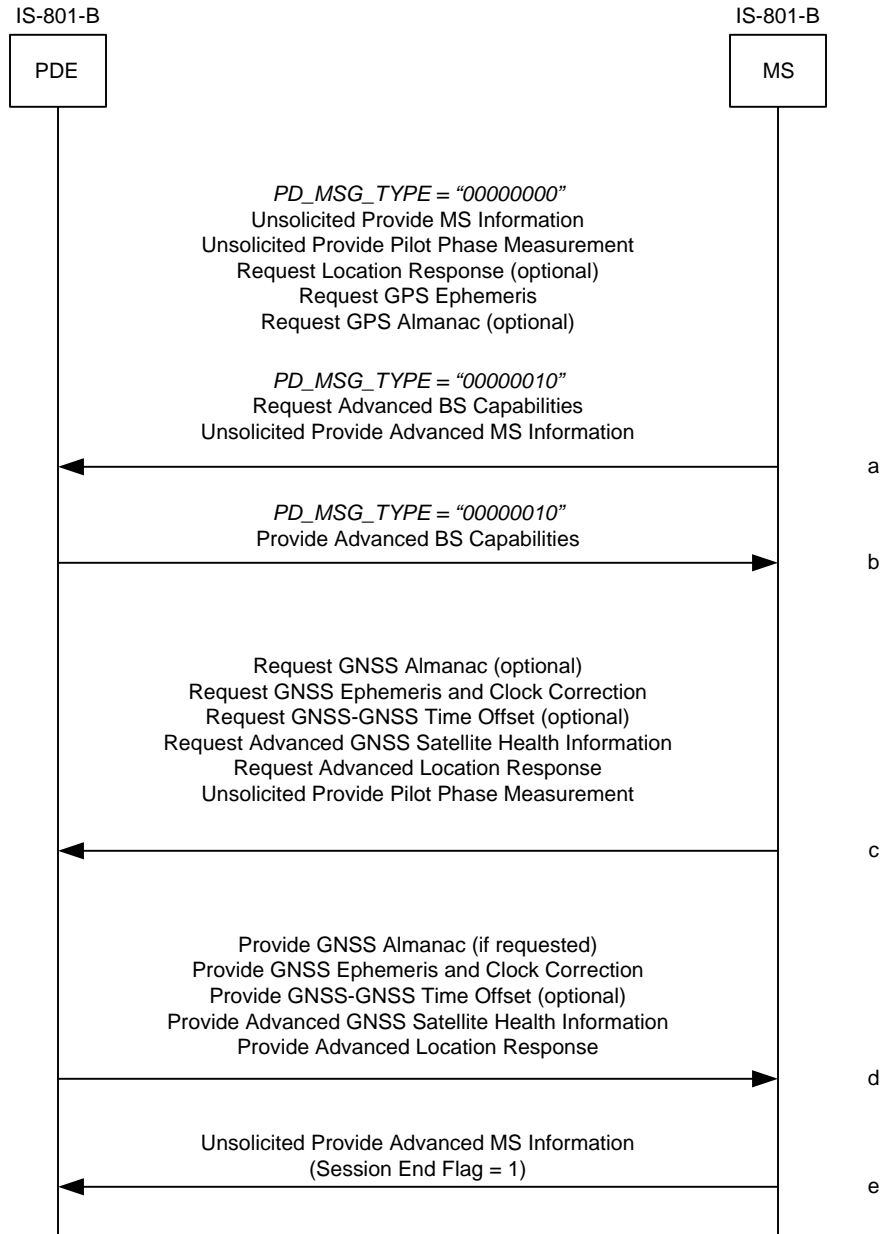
IS-801-B
PDE

IS-801-B
MS

PD_MSG_TYPE = “00000000”
Unsolicited Provide MS Information
Unsolicited Provide Pilot Phase Measurement
Request Location Response (optional)
Request GPS Ephemeris
Request GPS Almanac (optional)

PD_MSG_TYPE = “00000010”
Request Advanced BS Capabilities
Unsolicited Provide Advanced MS Information

a

PD_MSG_TYPE = “00000010”
Provide Advanced BS Capabilities

b

Request GNSS Almanac (optional)
Request GNSS Ephemeris and Clock Correction
Request GNSS-GNSS Time Offset (optional)
Request Advanced GNSS Satellite Health Information
Request Advanced Location Response
Unsolicited Provide Pilot Phase Measurement

c

Provide GNSS Almanac (if requested)
Provide GNSS Ephemeris and Clock Correction
Provide GNSS-GNSS Time Offset (optional)
Provide Advanced GNSS Satellite Health Information
Provide Advanced Location Response

d

Unsolicited Provide Advanced MS Information
(Session End Flag = 1)

e